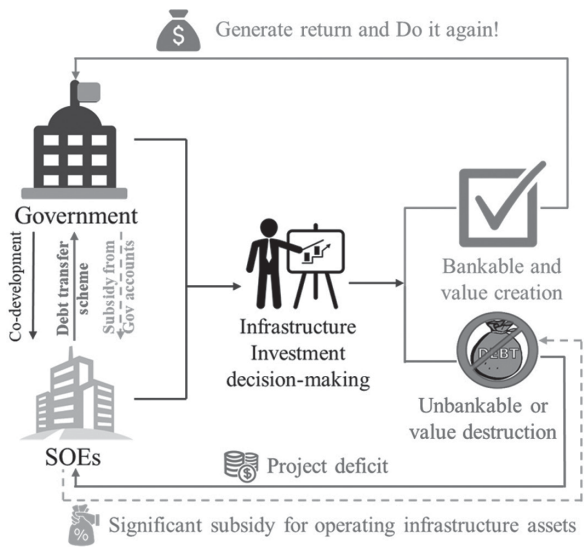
$
Generate return and Do it again!

Government

Co-development

Debt transfer scheme

Subsidy from Gov accounts

SOEs

Infrastructure Investment decision-making

Bankable and value creation

DEBT

Unbankable or value destruction

$
Project deficit

%
Significant subsidy for operating infrastructure assets